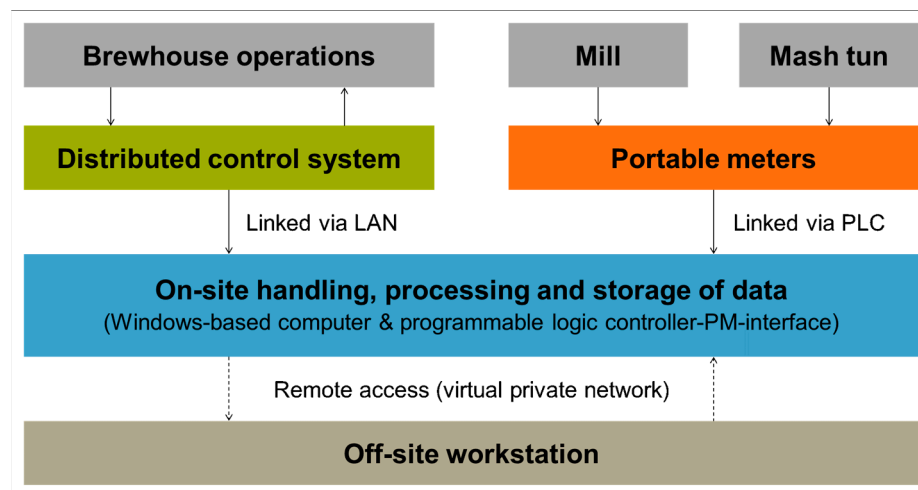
Brewhouse operations

Mill

Mash tun

Distributed control system

Portable meters

Linked via LAN

Linked via PLC

On-site handling, processing and storage of data
(Windows-based computer & programmable logic controller-PM-interface)

Remote access (virtual private network)

Off-site workstation